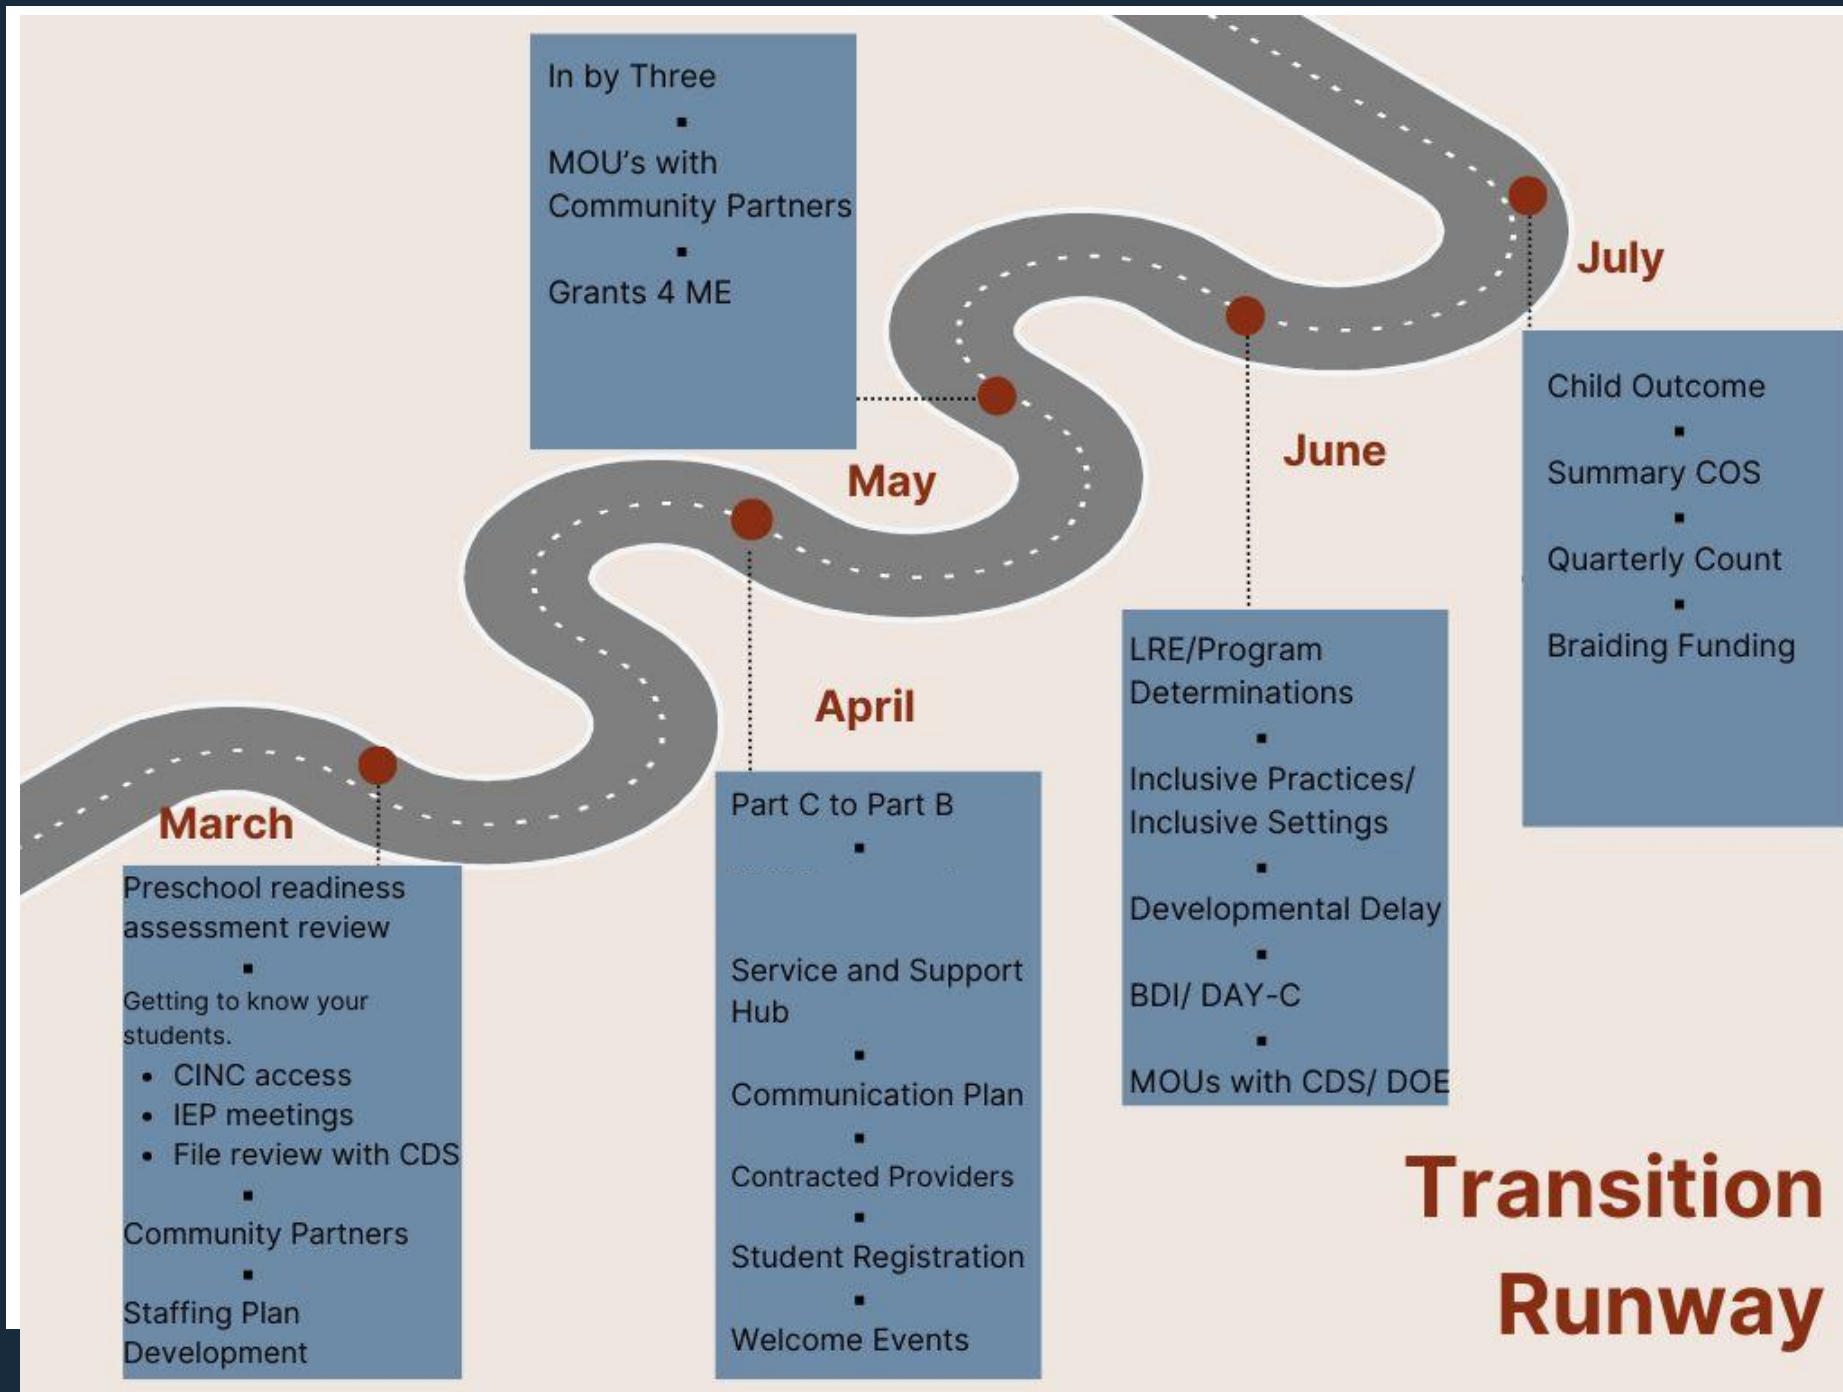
In by Three
▪
MOU's with Community Partners
▪
Grants 4 ME

July

Child Outcome
▪
Summary COS
▪
Quarterly Count
▪
Braiding Funding

May

June

April

March

Preschool readiness assessment review
▪
Getting to know your students.
- CINC access
- IEP meetings
- File review with CDS
▪
Community Partners
▪
Staffing Plan Development

Part C to Part B
▪
Service and Support Hub
▪
Communication Plan
▪
Contracted Providers
▪
Student Registration
▪
Welcome Events

LRE/Program Determinations
▪
Inclusive Practices/ Inclusive Settings
▪
Developmental Delay
▪
BDI/ DAY-C
▪
MOUs with CDS/ DOE

Transition Runway